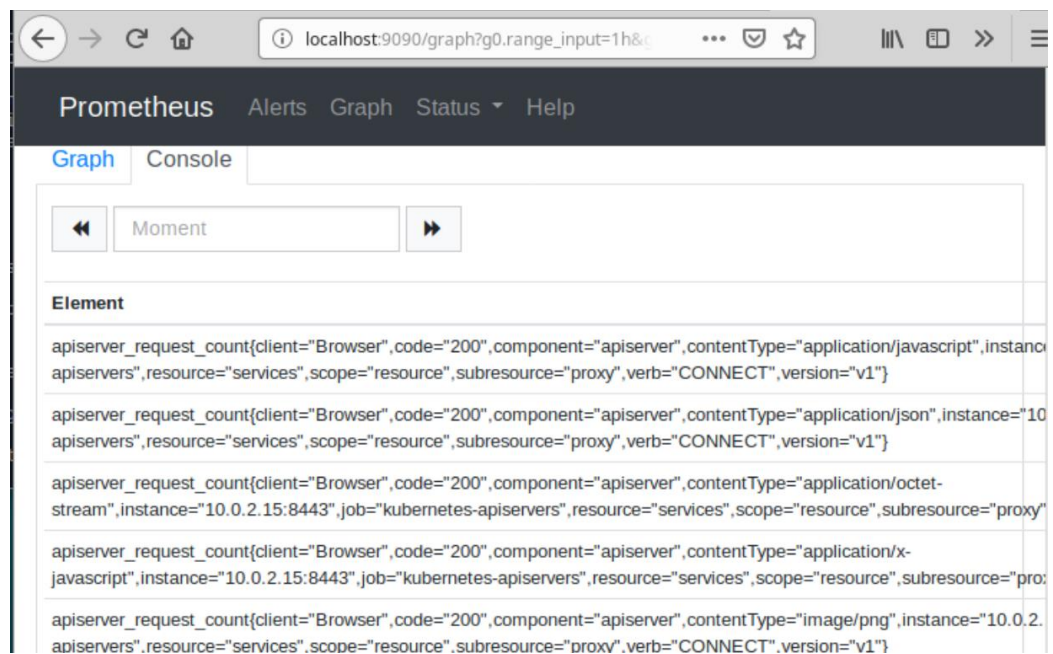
localhost:9090/graph?g0.range_input=1h&

Prometheus Alerts Graph Status Help

Graph Console

Moment

Element

apiserver_request_count{client="Browser",code="200",component="apiserver",contentType="application/javascript",instanc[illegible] apiservers",resource="services",scope="resource",subresource="proxy",verb="CONNECT",version="v1"}

apiserver_request_count{client="Browser",code="200",component="apiserver",contentType="application/json",instance="10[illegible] apiservers",resource="services",scope="resource",subresource="proxy",verb="CONNECT",version="v1"}

apiserver_request_count{client="Browser",code="200",component="apiserver",contentType="application/octet-stream",instance="10.0.2.15:8443",job="kubernetes-apiservers",resource="services",scope="resource",subresource="proxy"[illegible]

apiserver_request_count{client="Browser",code="200",component="apiserver",contentType="application/x-javascript",instance="10.0.2.15:8443",job="kubernetes-apiservers",resource="services",scope="resource",subresource="pro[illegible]

apiserver_request_count{client="Browser",code="200",component="apiserver",contentType="image/png",instance="10.0.2.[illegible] apiservers",resource="services",scope="resource",subresource="proxy",verb="CONNECT",version="v1"}